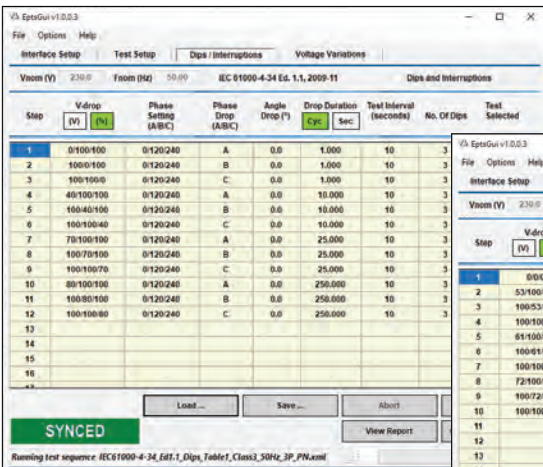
EptsGui v1.0.0.3

File Options Help

Interface Setup | Test Setup | Dips / Interruptions | Voltage Variations

Vnom (V) 230.0 Fnom (Hz) 50.00 IEC 61000-4-34 Ed. 1.1, 2009-11 Dips and Interruptions

| Step | V-drop (V) (%) | Phase Setting (A/B/C) | Phase Drop (A/B/C) | Angle Drop (°) | Drop Duration Cyc Sec | Test Interval (seconds) | No. Of Dips | Test Selected |
|---|---|---|---|---|---|---|---|---|
| 1 | 0/100/100 | 0/120/240 | A | 0.0 | 1.000 | 10 | 3 | |
| 2 | 100/0/100 | 0/120/240 | B | 0.0 | 1.000 | 10 | 3 | |
| 3 | 100/100/0 | 0/120/240 | C | 0.0 | 1.000 | 10 | 3 | |
| 4 | 40/100/100 | 0/120/240 | A | 0.0 | 10.000 | 10 | 3 | |
| 5 | 100/40/100 | 0/120/240 | B | 0.0 | 10.000 | 10 | 3 | |
| 6 | 100/100/40 | 0/120/240 | C | 0.0 | 10.000 | 10 | 3 | |
| 7 | 70/100/100 | 0/120/240 | A | 0.0 | 25.000 | 10 | 3 | |
| 8 | 100/70/100 | 0/120/240 | B | 0.0 | 25.000 | 10 | 3 | |
| 9 | 100/100/70 | 0/120/240 | C | 0.0 | 25.000 | 10 | 3 | |
| 10 | 80/100/100 | 0/120/240 | A | 0.0 | 250.000 | 10 | 3 | |
| 11 | 100/80/100 | 0/120/240 | B | 0.0 | 250.000 | 10 | 3 | |
| 12 | 100/100/80 | 0/120/240 | C | 0.0 | 250.000 | 10 | 3 | |
| 13 | | | | | | | | |
| 14 | | | | | | | | |
| 15 | | | | | | | | |
| 16 | | | | | | | | |

Load ... | Save ... | Abort

SYNCED | View Report

Running test sequence IEC61000-4-34_Ed1.1_Dips_Table1_Class3_50Hz_3P_PN.xml

EptsGui v1.0.0.3

File Options Help

Interface Setup

Vnom (V) 230.0

Step | V-dro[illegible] (V)

1 0/0/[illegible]
2 53/100/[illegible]
3 100/53/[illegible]
4 100/100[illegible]
5 61/100/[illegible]
6 100/61/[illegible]
7 100/100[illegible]
8 72/100/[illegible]
9 100/72/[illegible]
10 100/100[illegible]
11
12
13